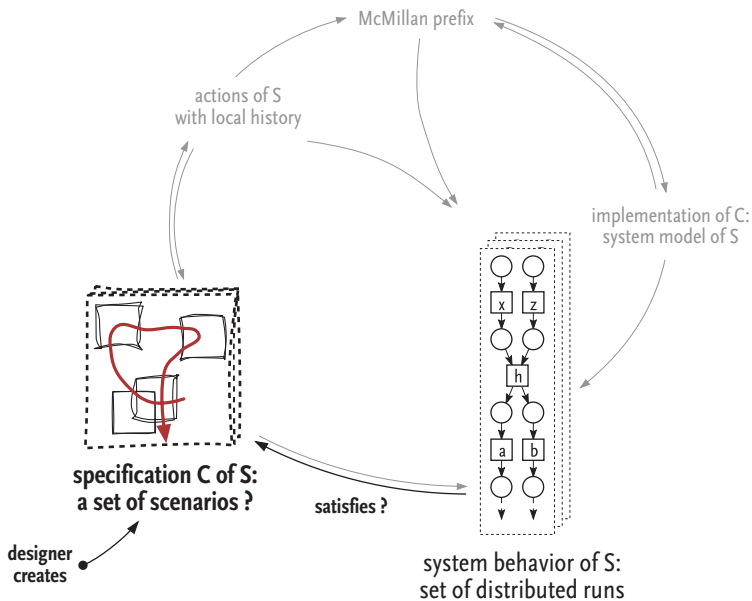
McMillan prefix

actions of S
with local history

implementation of C:
system model of S

x
z
h
a
b

specification C of S:
a set of scenarios ?

satisfies ?

designer
creates

system behavior of S:
set of distributed runs